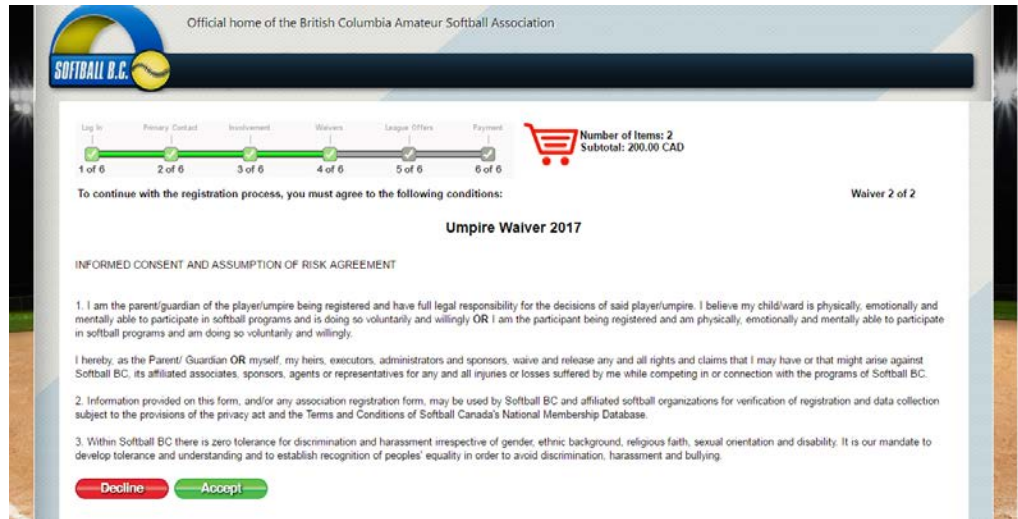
Official home of the British Columbia Amateur Softball Association

SOFTBALL B.C.

Log In
Primary Contact
Involvement
Waivers
League Offers
Payment

1 of 6
2 of 6
3 of 6
4 of 6
5 of 6
6 of 6

Number of Items: 2
Subtotal: 200.00 CAD

To continue with the registration process, you must agree to the following conditions:

Waiver 2 of 2

Umpire Waiver 2017

INFORMED CONSENT AND ASSUMPTION OF RISK AGREEMENT

1. I am the parent/guardian of the player/umpire being registered and have full legal responsibility for the decisions of said player/umpire. I believe my child/ward is physically, emotionally and mentally able to participate in softball programs and is doing so voluntarily and willingly **OR** I am the participant being registered and am physically, emotionally and mentally able to participate in softball programs and am doing so voluntarily and willingly.

I hereby, as the Parent/ Guardian **OR** myself, my heirs, executors, administrators and sponsors, waive and release any and all rights and claims that I may have or that might arise against Softball BC, its affiliated associates, sponsors, agents or representatives for any and all injuries or losses suffered by me while competing in or connection with the programs of Softball BC.

2. Information provided on this form, and/or any association registration form, may be used by Softball BC and affiliated softball organizations for verification of registration and data collection subject to the provisions of the privacy act and the Terms and Conditions of Softball Canada's National Membership Database.

3. Within Softball BC there is zero tolerance for discrimination and harassment irrespective of gender, ethnic background, religious faith, sexual orientation and disability. It is our mandate to develop tolerance and understanding and to establish recognition of peoples' equality in order to avoid discrimination, harassment and bullying.

Decline
Accept